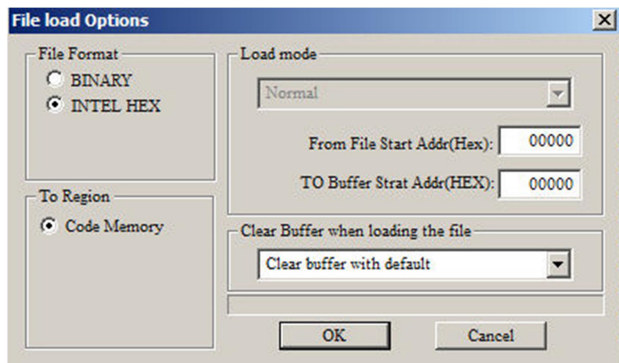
File load Options

File Format
BINARY
INTEL HEX

To Region
Code Memory

Load mode
Normal
From File Start Addr(Hex): 00000
TO Buffer Strat Addr(HEX): 00000

Clear Buffer when loading the file
Clear buffer with default

OK
Cancel